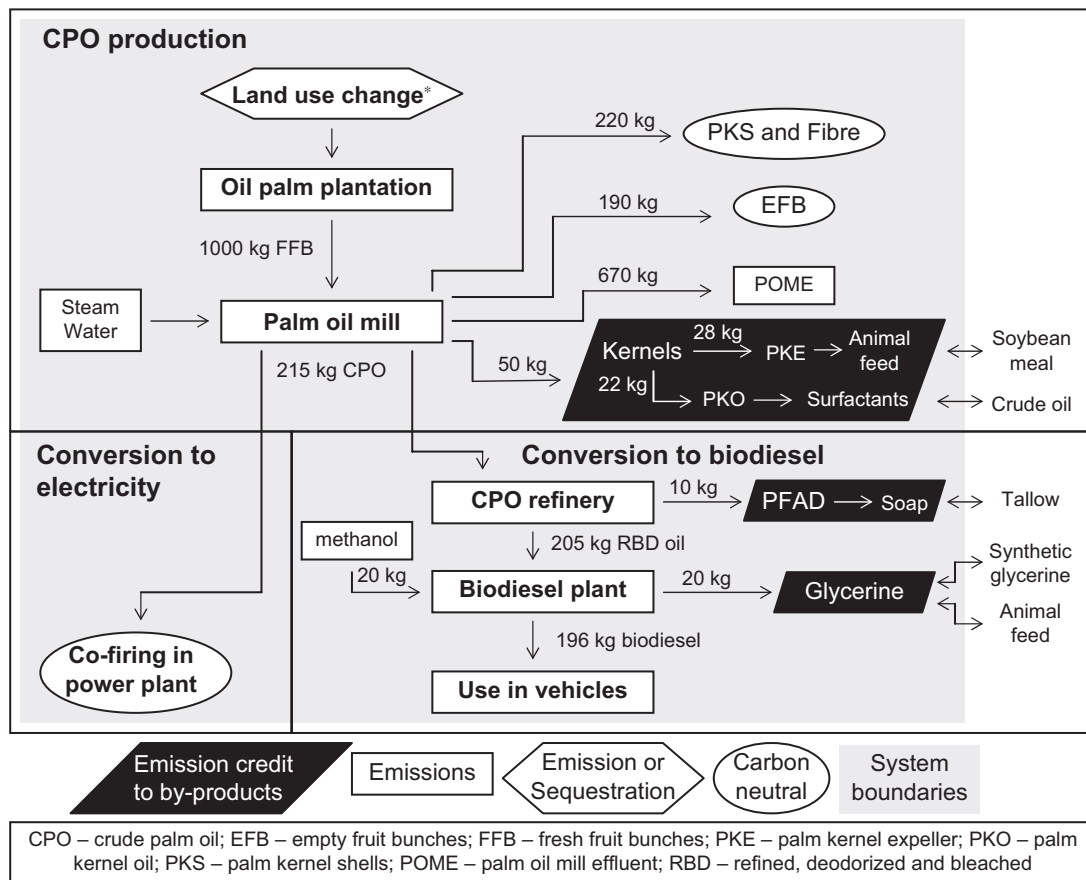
CPO production

Land use change*

Oil palm plantation

1000 kg FFB

220 kg PKS and Fibre

190 kg EFB

670 kg POME

Steam Water

Palm oil mill

215 kg CPO

50 kg

Kernels 28 kg PKE Animal feed Soybean meal

22 kg PKO Surfactants Crude oil

Conversion to electricity

Conversion to biodiesel

CPO refinery 10 kg PFAD Soap Tallow

205 kg RBD oil

methanol

20 kg

Biodiesel plant 20 kg Glycerine Synthetic glycerine

Animal feed

196 kg biodiesel

Co-firing in power plant

Use in vehicles

Emission credit to by-products

Emissions

Emission or Sequestration

Carbon neutral

System boundaries

CPO – crude palm oil; EFB – empty fruit bunches; FFB – fresh fruit bunches; PKE – palm kernel expeller; PKO – palm kernel oil; PKS – palm kernel shells; POME – palm oil mill effluent; RBD – refined, deodorized and bleached